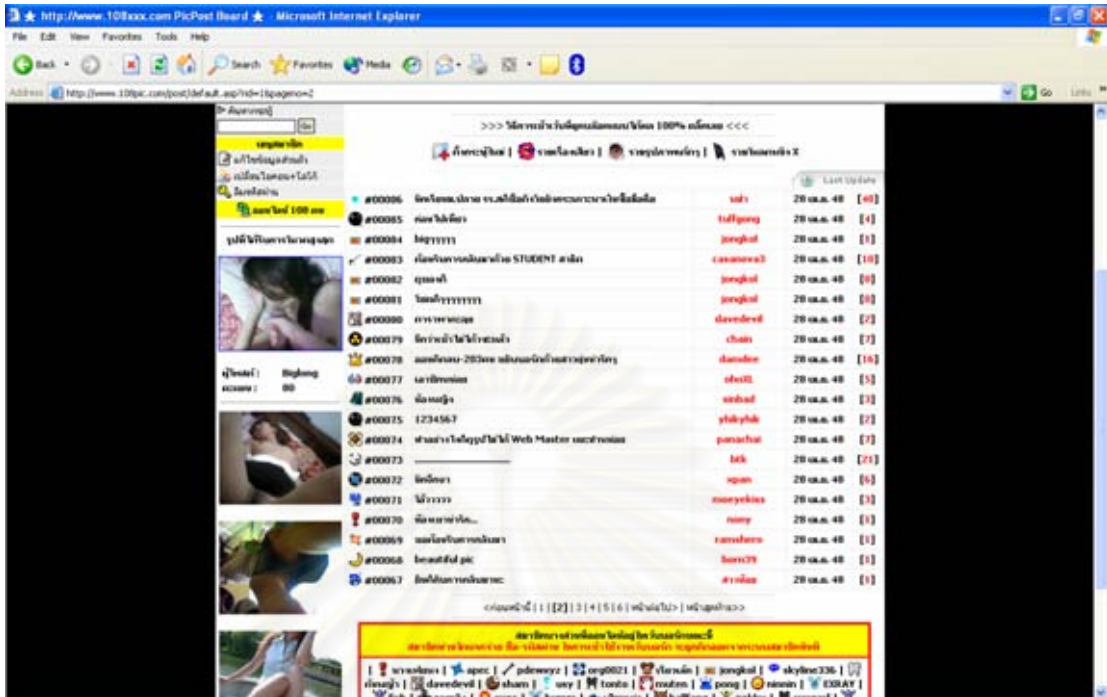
http://www.108xxx.com PicPost Board - Microsoft Internet Explorer

File Edit View Favorites Tools Help

Back Search Favorites Media

Address http://www.108pic.com/post/default.asp?id=1&pageno=2

Go Links

>>> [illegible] 100% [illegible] <<<

Last Update

| # | Topic | User | Date | Replies |
|---|---|---|---|---|
| #00086 | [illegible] | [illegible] | 28 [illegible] 48 | [40] |
| #00085 | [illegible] | tuffgong | 28 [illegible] 48 | [4] |
| #00084 | big????? | jongkol | 28 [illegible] 48 | [1] |
| #00083 | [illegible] STUDENT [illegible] | casanova3 | 28 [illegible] 48 | [10] |
| #00082 | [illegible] | jongkol | 28 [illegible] 48 | [0] |
| #00081 | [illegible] | jongkol | 28 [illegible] 48 | [0] |
| #00080 | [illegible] | davedevil | 28 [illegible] 48 | [2] |
| #00079 | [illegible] | chain | 28 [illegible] 48 | [7] |
| #00078 | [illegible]-203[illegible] | dandee | 28 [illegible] 48 | [16] |
| #00077 | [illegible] | ohoill | 28 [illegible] 48 | [5] |
| #00076 | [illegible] | sinbad | 28 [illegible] 48 | [3] |
| #00075 | 1234567 | ytdryhdr | 28 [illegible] 48 | [2] |
| #00074 | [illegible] Web Master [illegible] | panachai | 28 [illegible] 48 | [7] |
| #00073 | ———————— | btk | 28 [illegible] 48 | [21] |
| #00072 | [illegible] | sgan | 28 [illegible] 48 | [6] |
| #00071 | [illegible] | mooyekiss | 28 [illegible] 48 | [3] |
| #00070 | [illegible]... | nony | 28 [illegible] 48 | [1] |
| #00069 | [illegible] | ramshero | 28 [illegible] 48 | [1] |
| #00068 | beautiful pic | born39 | 28 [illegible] 48 | [1] |
| #00067 | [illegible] | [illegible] | 28 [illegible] 48 | [1] |

<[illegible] | 1 | [2] | 3 | 4 | 5 | 6 | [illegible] | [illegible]>>

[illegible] 108 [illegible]

Bigbong
80

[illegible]

| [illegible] | apec | pdewwyz | org0021 | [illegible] | jongkol | skyline336 | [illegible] | davedevil | sham | usy | tonto | muten | pong | ninnin | EXRAY |